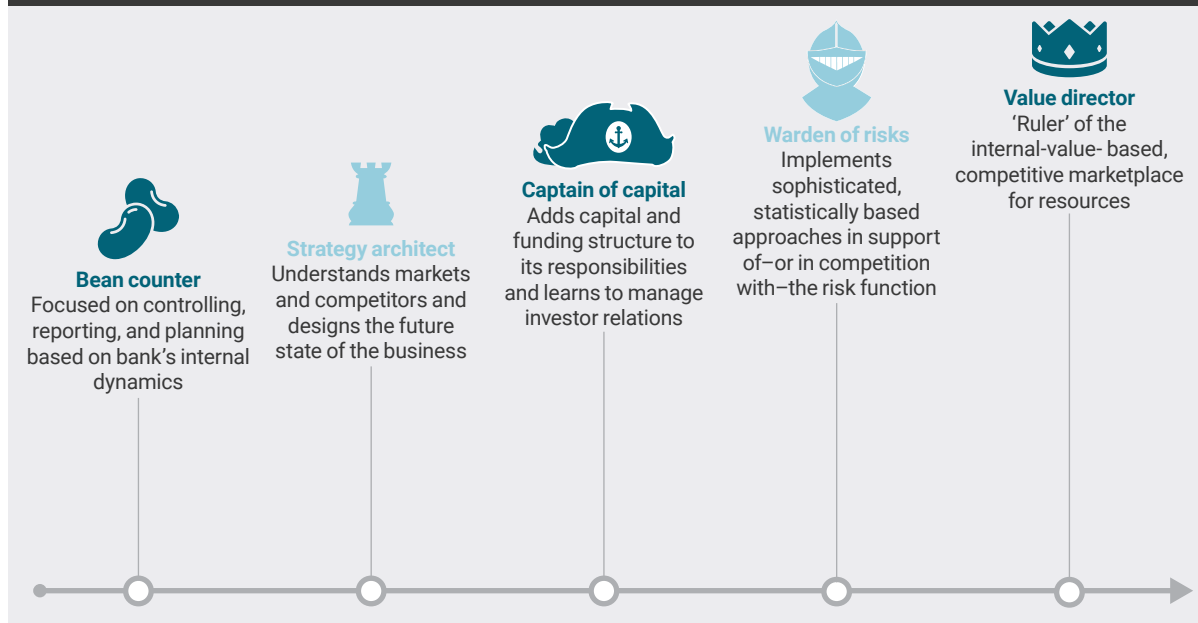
Bean counter
Focused on controlling, reporting, and planning based on bank's internal dynamics

Strategy architect
Understands markets and competitors and designs the future state of the business

Captain of capital
Adds capital and funding structure to its responsibilities and learns to manage investor relations

Warden of risks
Implements sophisticated, statistically based approaches in support of–or in competition with–the risk function

Value director
'Ruler' of the internal-value- based, competitive marketplace for resources